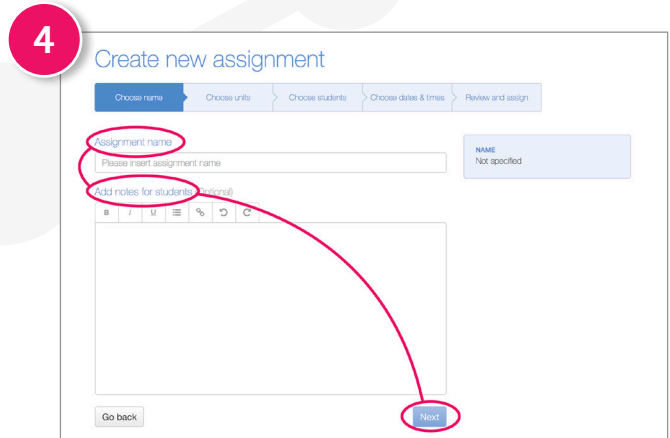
4

Create new assignment

Choose name | Choose units | Choose students | Choose dates & times | Review and assign

Assignment name

Please insert assignment name

Add notes for students (Optional)

B I U

NAME
Not specified

Go back

Next